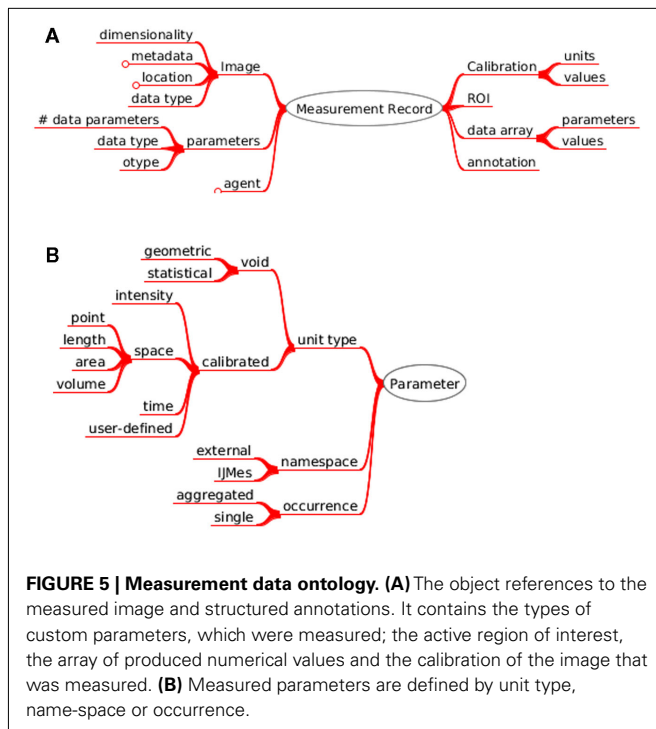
A

dimensionality
metadata
location
data type
Image
# data parameters
data type
otype
parameters
agent
Measurement Record
Calibration
units
values
ROI
data array
parameters
values
annotation

B

geometric
statistical
void
intensity
point
length
area
volume
space
calibrated
time
user-defined
unit type
Parameter
external
IJMes
namespace
aggregated
single
occurrence

**FIGURE 5 | Measurement data ontology. (A)** The object references to the measured image and structured annotations. It contains the types of custom parameters, which were measured; the active region of interest, the array of produced numerical values and the calibration of the image that was measured. **(B)** Measured parameters are defined by unit type, name-space or occurrence.